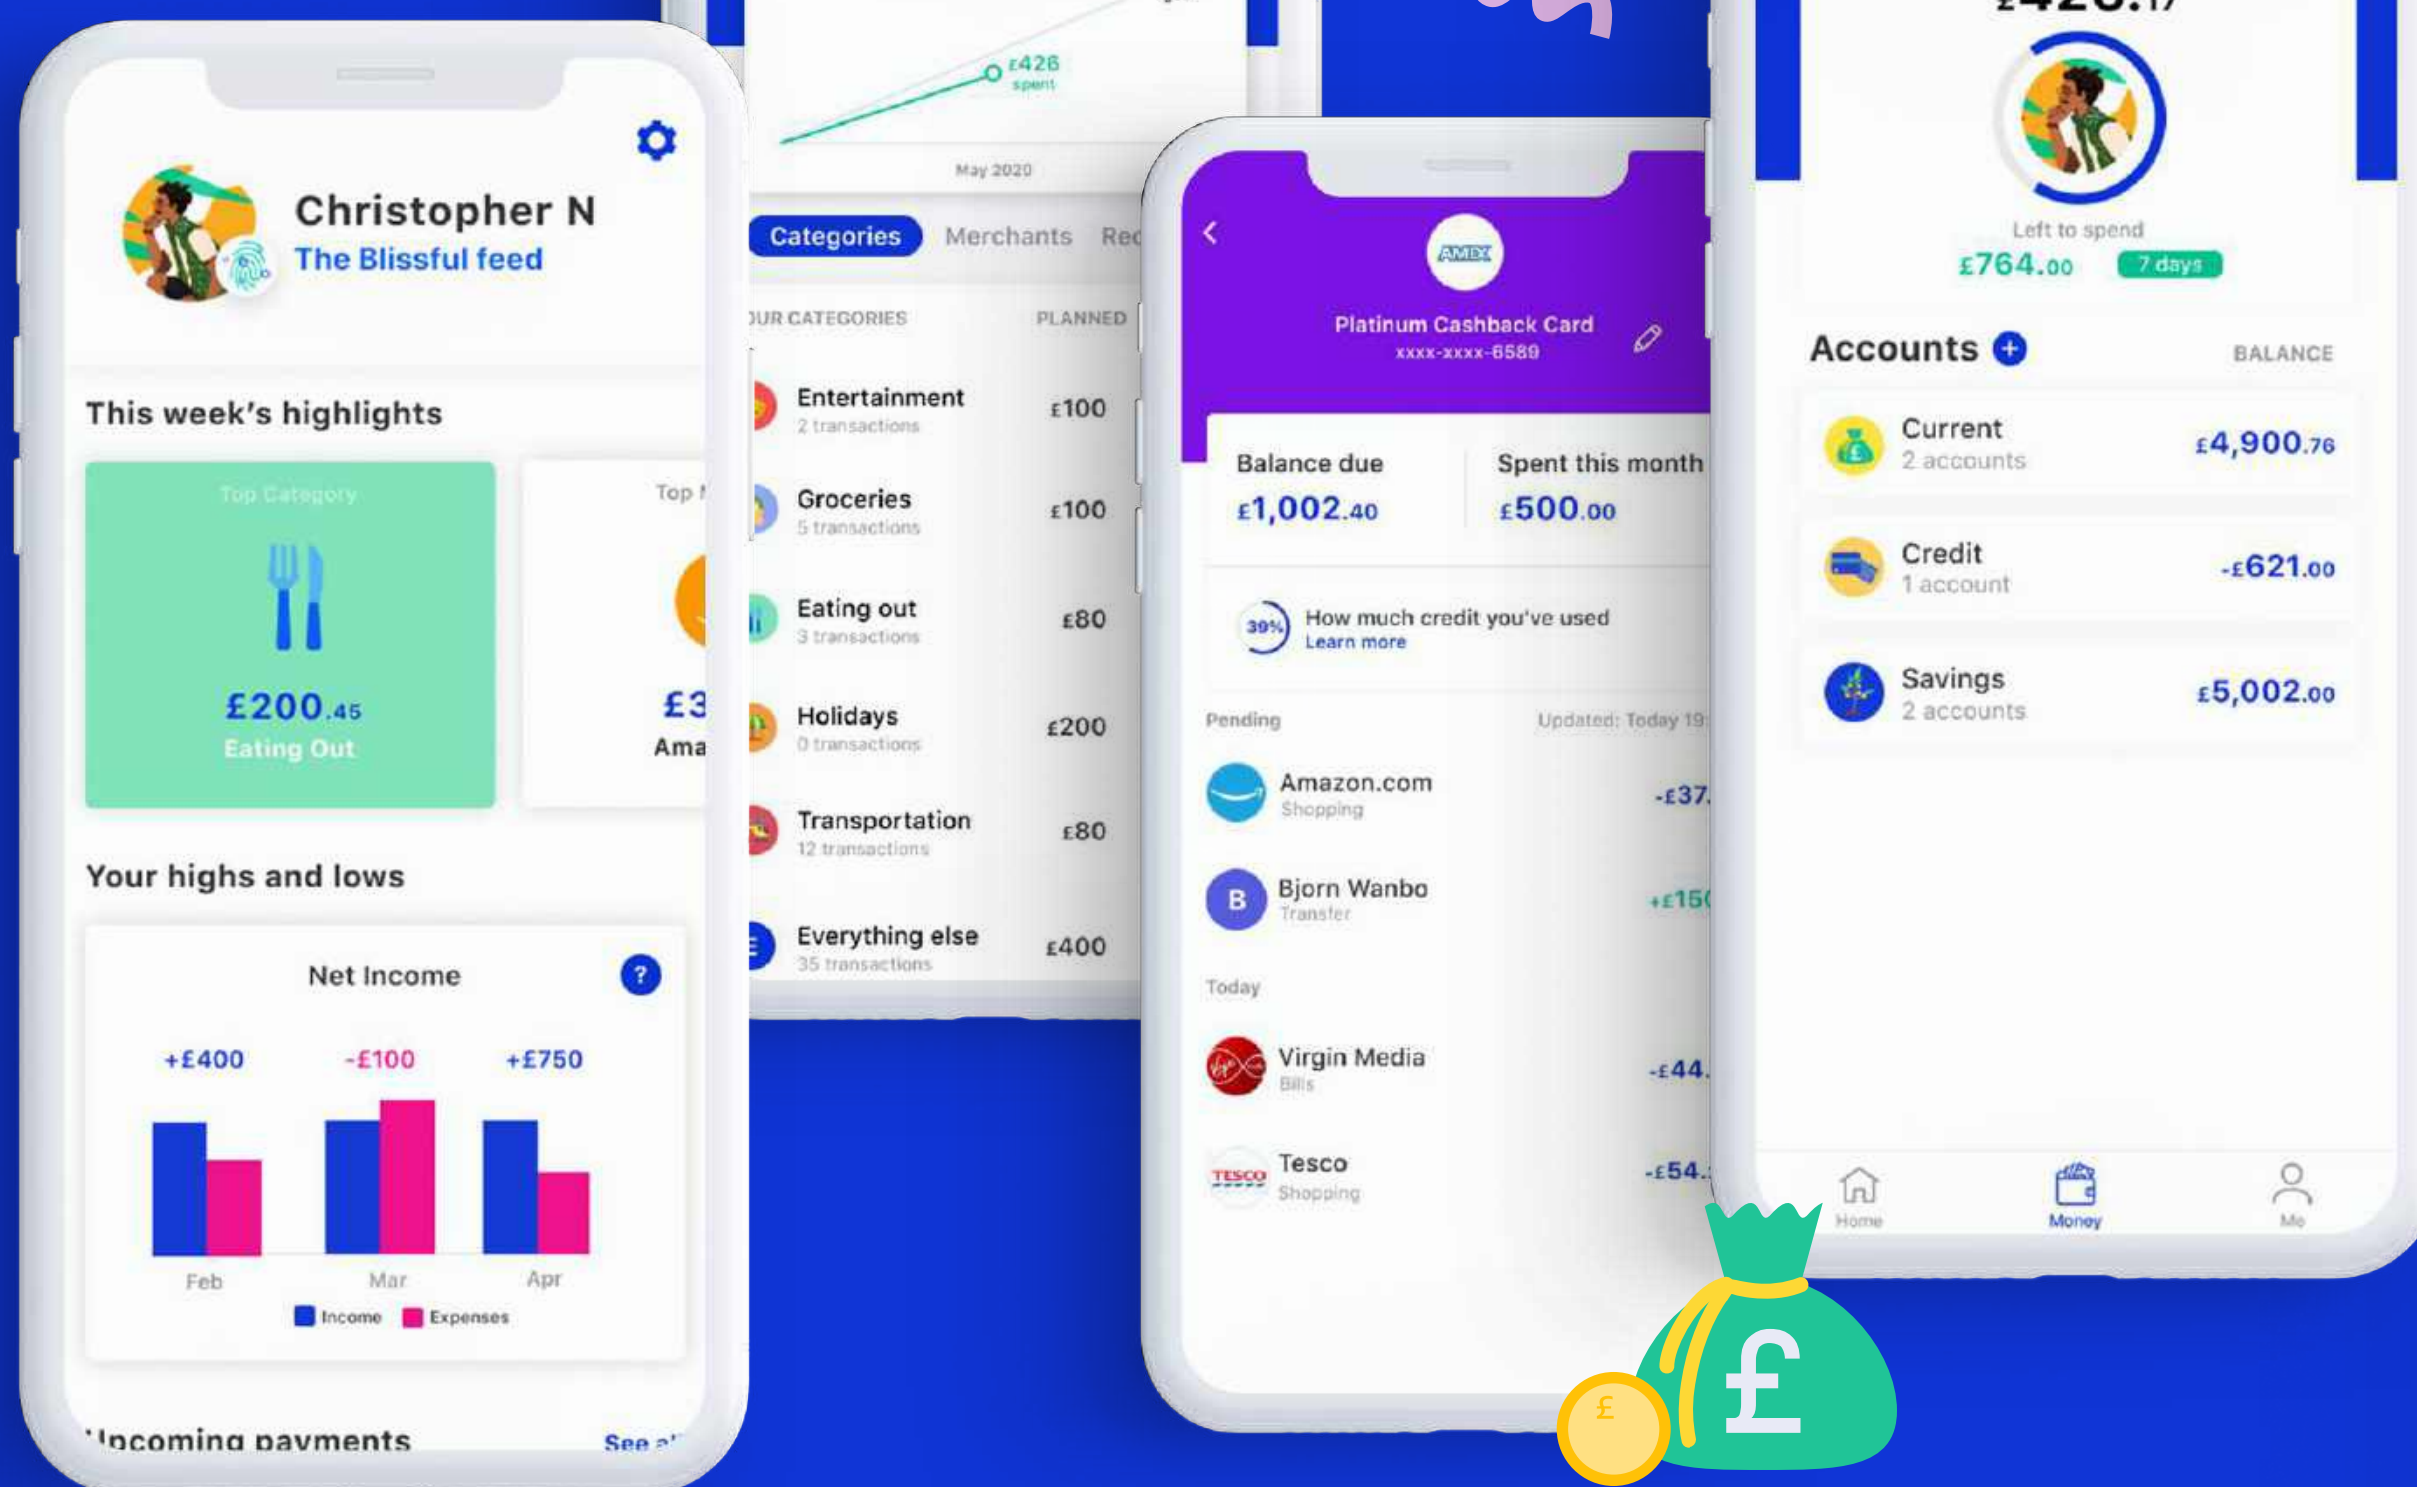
Christopher N
The Blissful feed

This week's highlights

Top Category
£200.45
Eating Out

Top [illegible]
£3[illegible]
Ama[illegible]

Your highs and lows

Net Income

+£400 -£100 +£750

Feb Mar Apr

Income Expenses

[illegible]pcoming payments
See a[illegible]

£426 spent
May 2020

Categories Merchants Re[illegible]

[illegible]UR CATEGORIES PLANNED

| | |
|---|---|
| Entertainment 2 transactions | £100 |
| Groceries 5 transactions | £100 |
| Eating out 3 transactions | £80 |
| Holidays 0 transactions | £200 |
| Transportation 12 transactions | £80 |
| Everything else 35 transactions | £400 |

AMEX
Platinum Cashback Card
xxxx-xxxx-6589

Balance due
£1,002.40

Spent this month
£500.00

39%
How much credit you've used
Learn more

Pending
Updated: Today 19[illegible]

Amazon.com
Shopping
-£37.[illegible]

B
Bjorn Wanbo
Transfer
+£15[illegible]

Today

Virgin Media
Bills
-£44.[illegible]

TESCO
Tesco
Shopping
-£54.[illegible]

Left to spend
£764.00
7 days

Accounts
BALANCE

| | |
|---|---|
| Current 2 accounts | £4,900.76 |
| Credit 1 account | -£621.00 |
| Savings 2 accounts | £5,002.00 |

Home Money Me

£
£